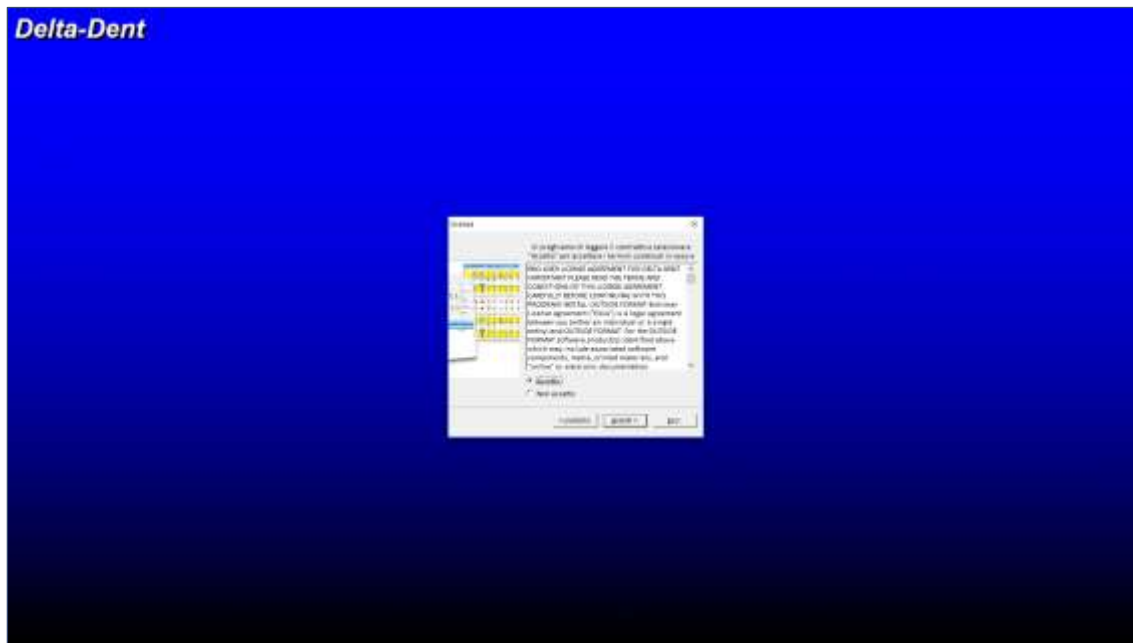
Delta-Dent

Licenza

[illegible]

END-USER LICENSE AGREEMENT FOR DELTA-DENT IMPORTANT PLEASE READ THE TERMS AND CONDITIONS OF THIS LICENSE AGREEMENT CAREFULLY BEFORE CONTINUING WITH THIS PROGRAM INSTALL OUTSIDE FORMAT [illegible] License Agreement ("EULA") is a legal agreement between you (either an individual or a single entity) and OUTSIDE FORMAT for the OUTSIDE FORMAT software product(s) identified above which may include associated software components, media, printed materials, and "online" or electronic documentation.

Accetto

Non accetto

< Indietro | Avanti > | Esci